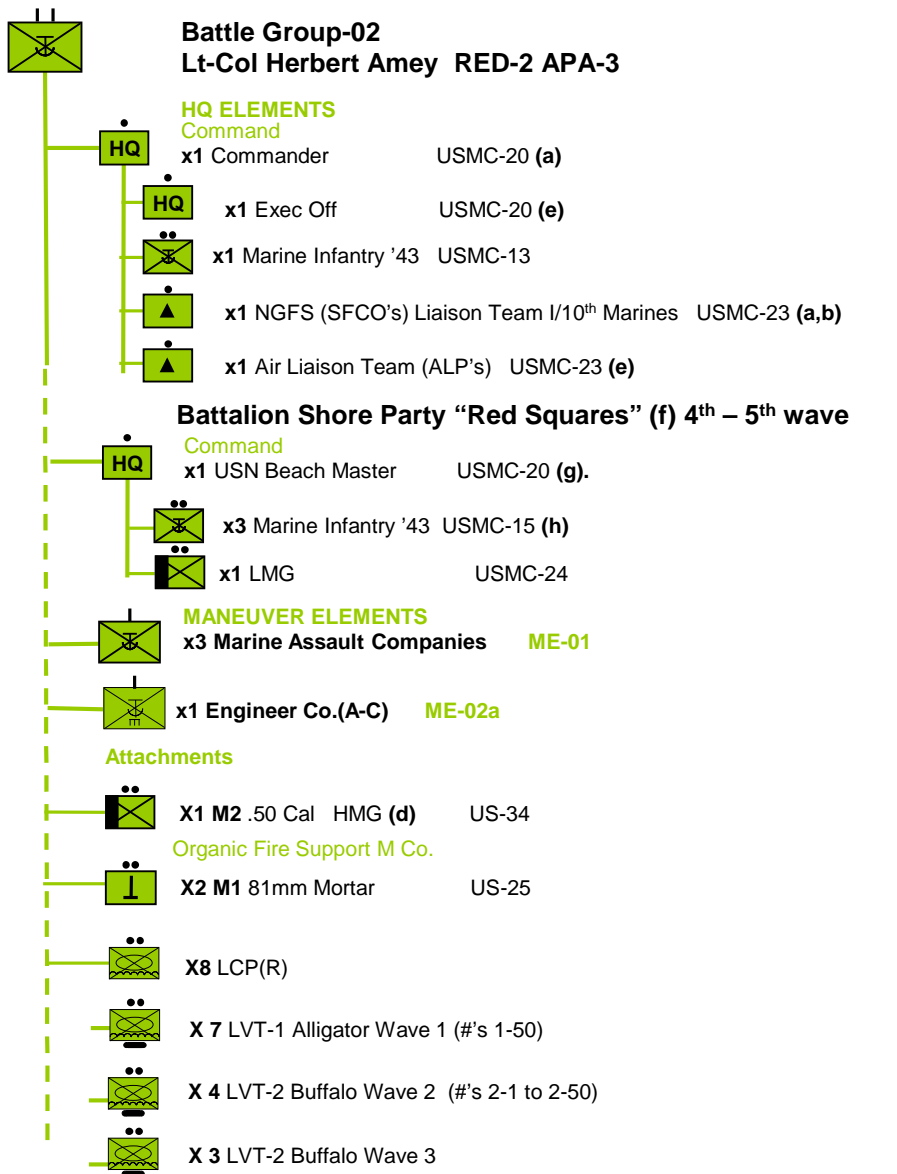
Battle Group-02
Lt-Col Herbert Amey RED-2 APA-3

HQ ELEMENTS
Command

HQ
x1 Commander USMC-20 (a)

HQ
x1 Exec Off USMC-20 (e)

x1 Marine Infantry ’43 USMC-13

x1 NGFS (SFCO’s) Liaison Team I/10$^{th}$ Marines USMC-23 (a,b)

x1 Air Liaison Team (ALP’s) USMC-23 (e)

Battalion Shore Party “Red Squares” (f) 4$^{th}$ – 5$^{th}$ wave
Command

HQ
x1 USN Beach Master USMC-20 (g).

x3 Marine Infantry ’43 USMC-15 (h)

x1 LMG USMC-24

MANEUVER ELEMENTS
x3 Marine Assault Companies ME-01

x1 Engineer Co.(A-C) ME-02a

Attachments

X1 M2 .50 Cal HMG (d) US-34

Organic Fire Support M Co.

X2 M1 81mm Mortar US-25

X8 LCP(R)

X 7 LVT-1 Alligator Wave 1 (#’s 1-50)

X 4 LVT-2 Buffalo Wave 2 (#’s 2-1 to 2-50)

X 3 LVT-2 Buffalo Wave 3